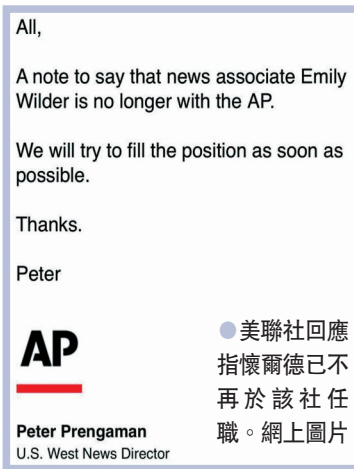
All,

A note to say that news associate Emily Wilder is no longer with the AP.

We will try to fill the position as soon as possible.

Thanks.

Peter

AP

Peter Prengaman
U.S. West News Director

●美聯社回應指懷爾德已不再於該社任職。網上圖片